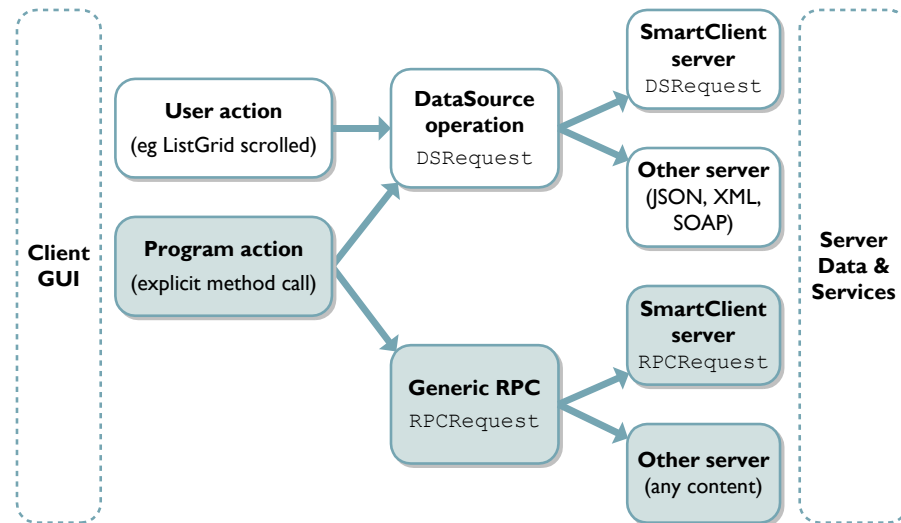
Client GUI

User action
(eg ListGrid scrolled)

Program action
(explicit method call)

DataSource operation
DSRequest

Generic RPC
RPCRequest

SmartClient server
DSRequest

Other server
(JSON, XML, SOAP)

SmartClient server
RPCRequest

Other server
(any content)

Server Data & Services